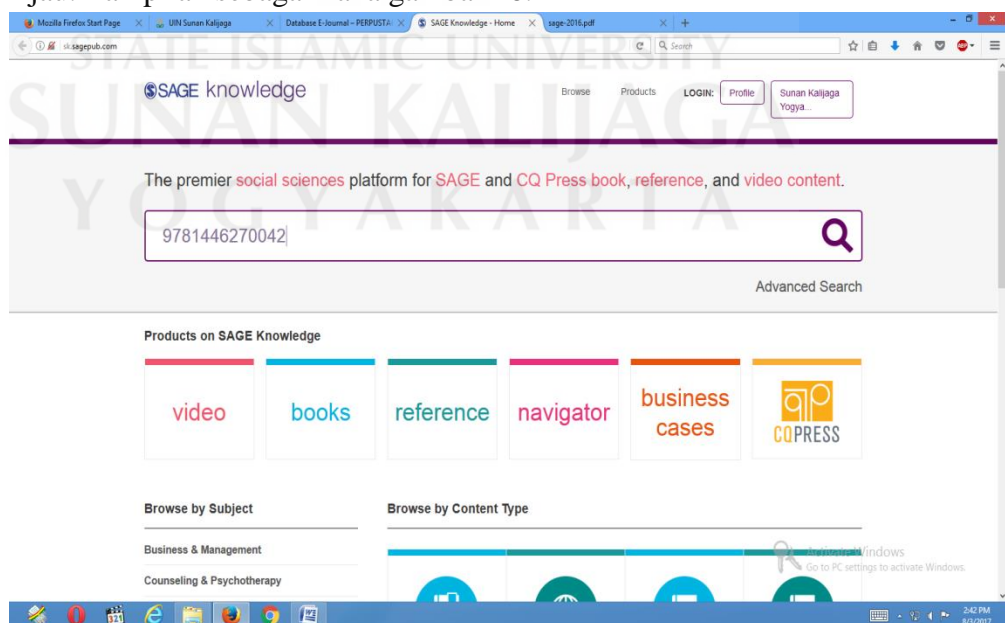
Mozilla Firefox Start Page × UIN Sunan Kalijaga × Database E-Journal – PERPUSTA × SAGE Knowledge - Home × sage-2016.pdf × +

sk.sagepub.com

Search

STATE ISLAMIC UNIVERSITY
SUNAN KALIJAGA
YOGYAKARTA

SAGE knowledge

Browse Products LOGIN: Profile Sunan Kalijaga Yogya...

The premier social sciences platform for SAGE and CQ Press book, reference, and video content.

9781446270042

Advanced Search

Products on SAGE Knowledge

video

books

reference

navigator

business cases

CQPRESS

Browse by Subject

Business & Management

Counseling & Psychotherapy

Browse by Content Type

Activate Windows
Go to PC settings to activate Windows.

2:42 PM
8/3/2017